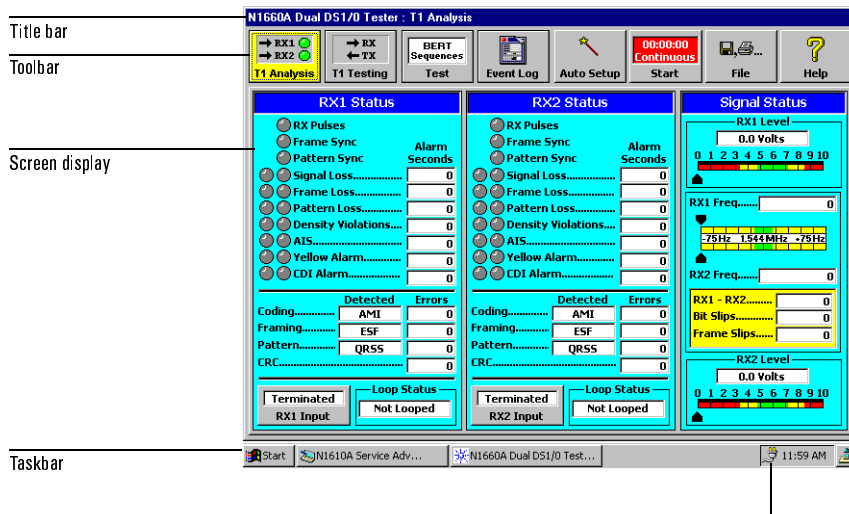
Title bar

Toolbar

Screen display

Taskbar

N1660A Dual DS1/0 Tester : T1 Analysis

RX1
RX2
T1 Analysis

RX
TX
T1 Testing

BERT Sequences
Test

Event Log

Auto Setup

00:00:00
Continuous
Start

File

Help

RX1 Status

RX Pulses
Frame Sync
Pattern Sync

Alarm Seconds

| | |
|---|---|
| Signal Loss.................. | 0 |
| Frame Loss.................. | 0 |
| Pattern Loss................. | 0 |
| Density Violations.... | 0 |
| AIS.............................. | 0 |
| Yellow Alarm............. | 0 |
| CDI Alarm.................. | 0 |

| | Detected | Errors |
|---|---|---|
| Coding............. | AMI | 0 |
| Framing............ | ESF | 0 |
| Pattern............ | QRSS | 0 |
| CRC.................. | | 0 |

Terminated
RX1 Input

Loop Status
Not Looped

RX2 Status

RX Pulses
Frame Sync
Pattern Sync

Alarm Seconds

| | |
|---|---|
| Signal Loss.................. | 0 |
| Frame Loss.................. | 0 |
| Pattern Loss................. | 0 |
| Density Violations.... | 0 |
| AIS.............................. | 0 |
| Yellow Alarm............. | 0 |
| CDI Alarm.................. | 0 |

| | Detected | Errors |
|---|---|---|
| Coding............. | AMI | 0 |
| Framing............ | ESF | 0 |
| Pattern............ | QRSS | 0 |
| CRC.................. | | 0 |

Terminated
RX2 Input

Loop Status
Not Looped

Signal Status

RX1 Level
0.0 Volts
0 1 2 3 4 5 6 7 8 9 10

RX1 Freq......... 0
-75Hz 1.544 MHz +75Hz

RX2 Freq......... 0

RX1 - RX2.......... 0
Bit Slips............ 0
Frame Slips....... 0

RX2 Level
0.0 Volts
0 1 2 3 4 5 6 7 8 9 10

Start
N1610A Service Adv...
N1660A Dual DS1/0 Test...
11:59 AM